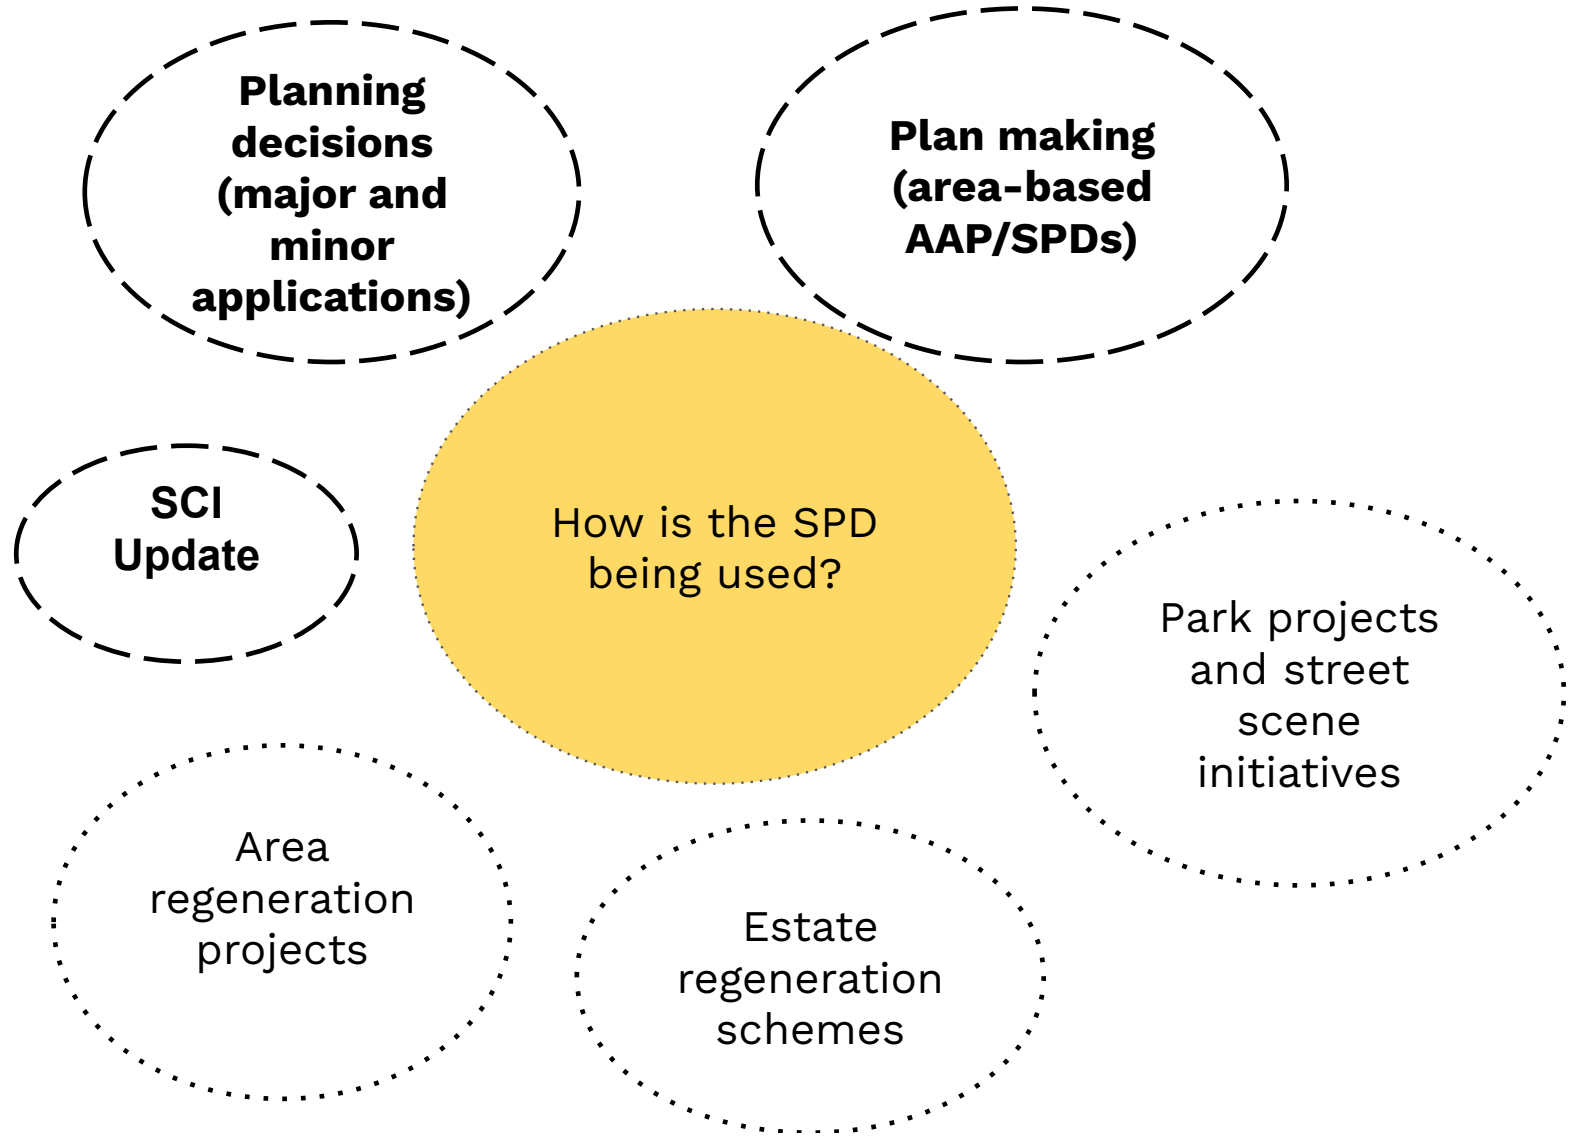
Planning decisions (major and minor applications)

Plan making (area-based AAP/SPDs)

SCI Update

How is the SPD being used?

Park projects and street scene initiatives

Area regeneration projects

Estate regeneration schemes